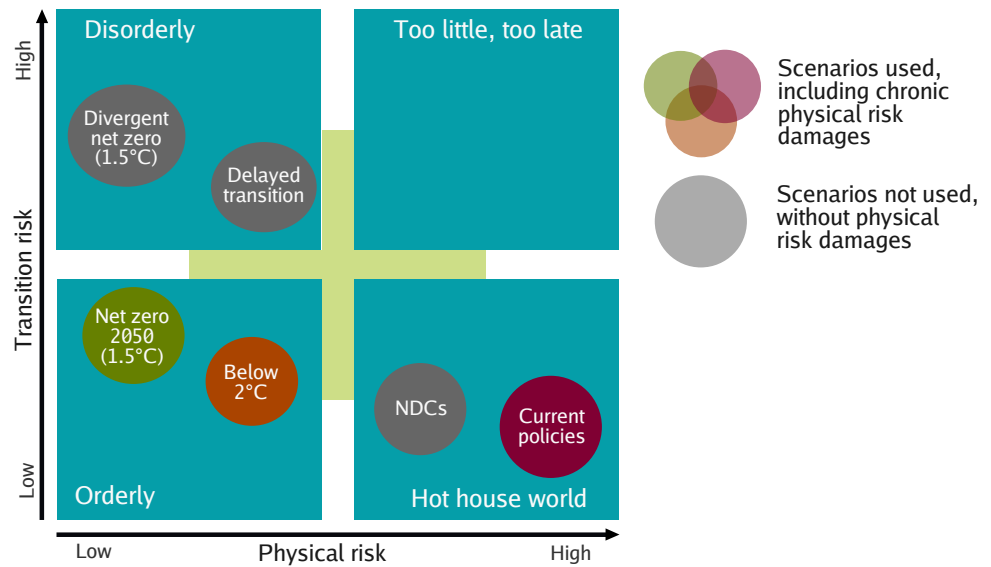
High

Transition risk

Low

Disorderly

Divergent net zero (1.5°C)

Delayed transition

Too little, too late

Net zero 2050 (1.5°C)

Below 2°C

Orderly

NDCs

Current policies

Hot house world

Low

Physical risk

High

Scenarios used, including chronic physical risk damages

Scenarios not used, without physical risk damages